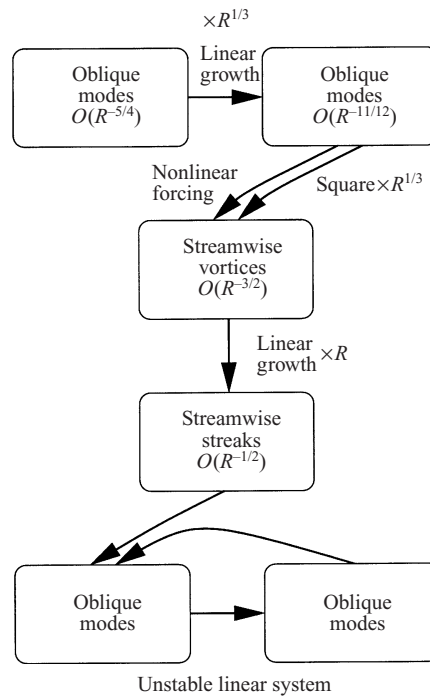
$\times R^{1/3}$

Linear growth

Oblique modes $O(R^{-5/4})$

Oblique modes $O(R^{-11/12})$

Nonlinear forcing

Square$\times R^{1/3}$

Streamwise vortices $O(R^{-3/2})$

Linear growth $\times R$

Streamwise streaks $O(R^{-1/2})$

Oblique modes

Oblique modes

Unstable linear system